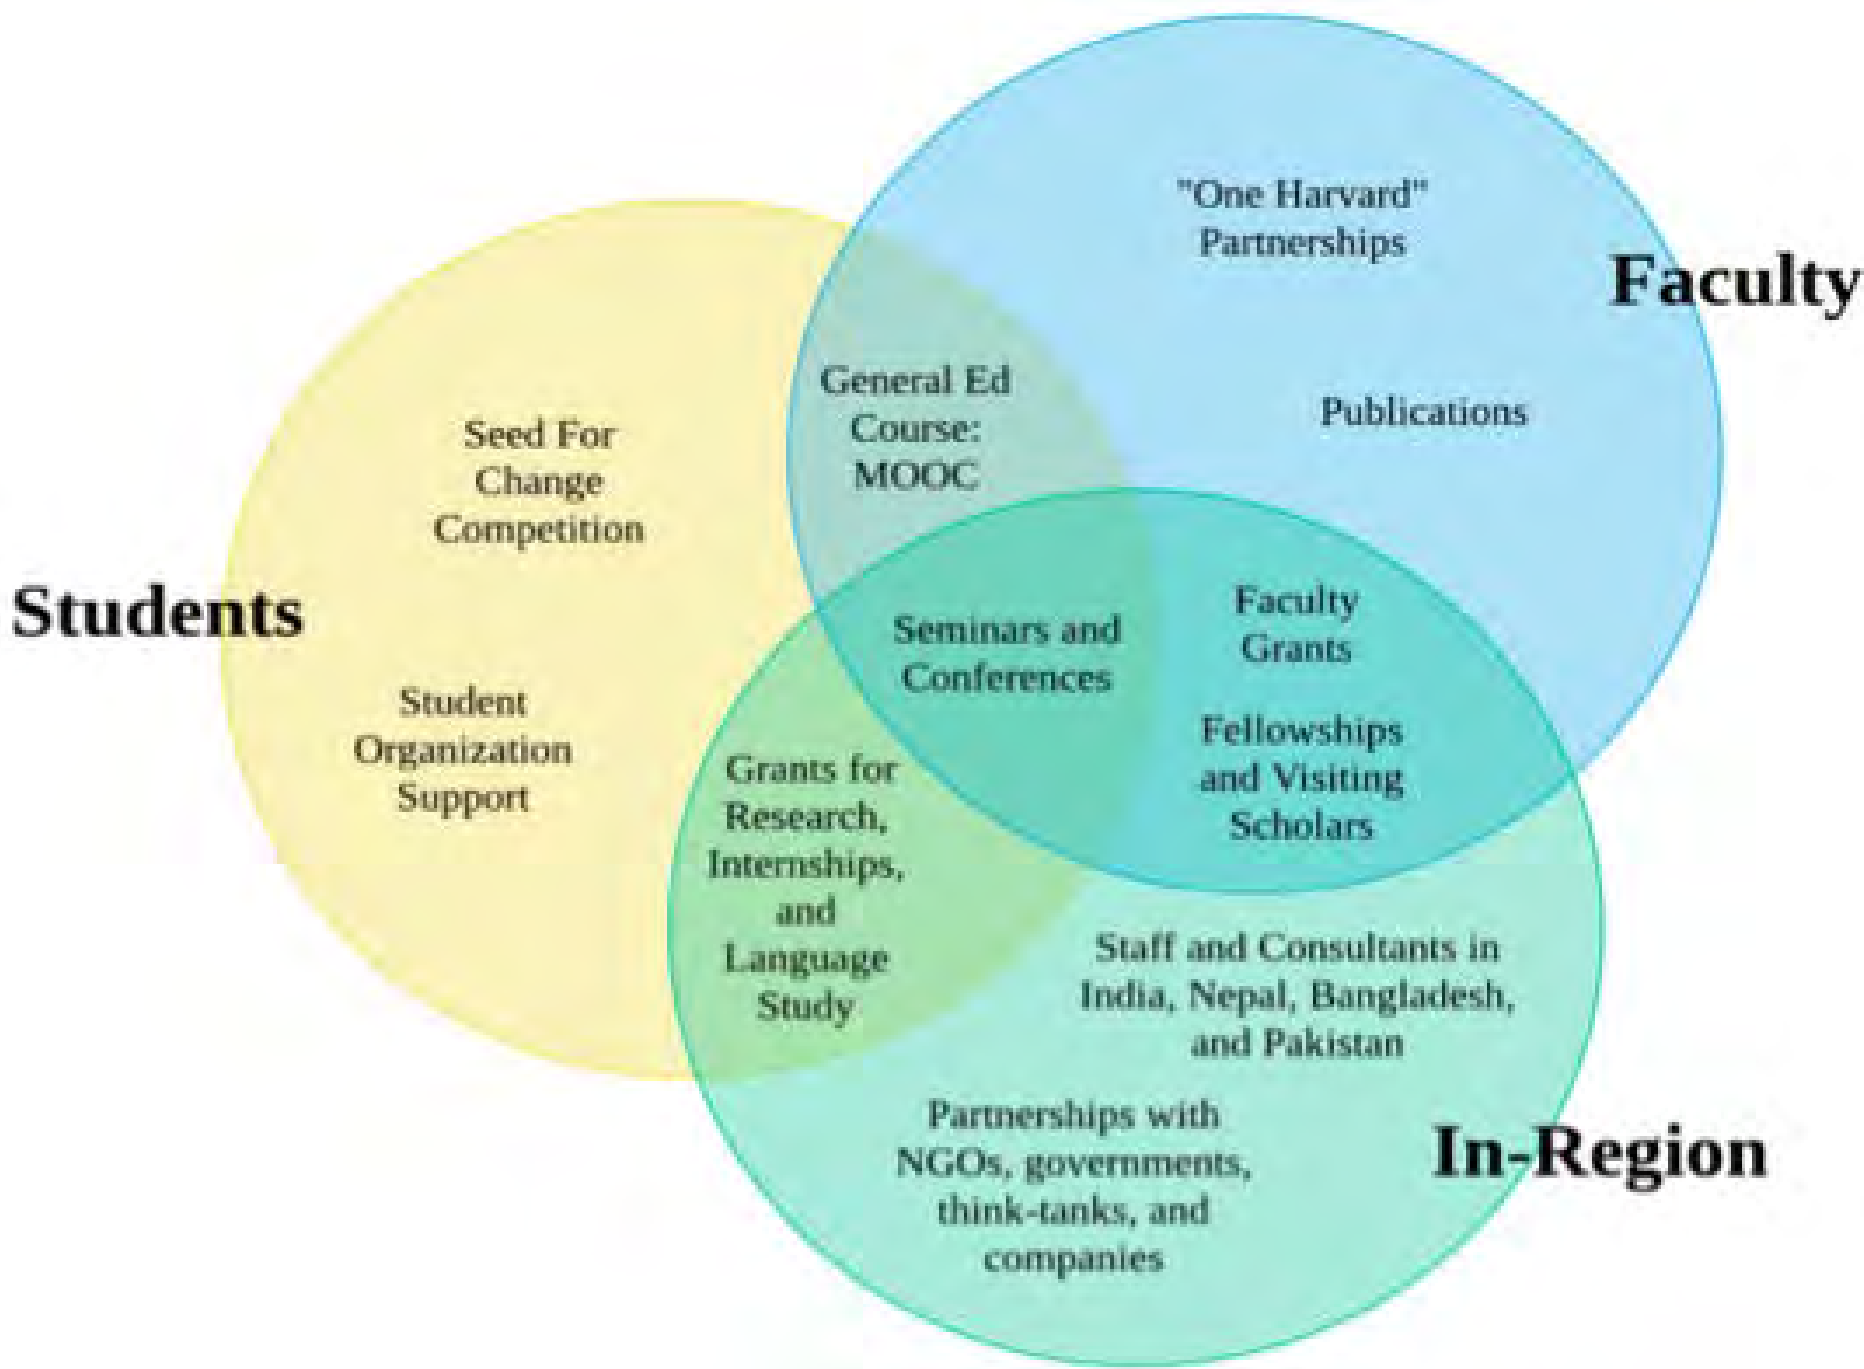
"One Harvard" Partnerships

Faculty

General Ed Course: MOOC

Publications

Seed For Change Competition

Students

Seminars and Conferences

Faculty Grants

Student Organization Support

Fellowships and Visiting Scholars

Grants for Research, Internships, and Language Study

Staff and Consultants in India, Nepal, Bangladesh, and Pakistan

Partnerships with NGOs, governments, think-tanks, and companies

In-Region